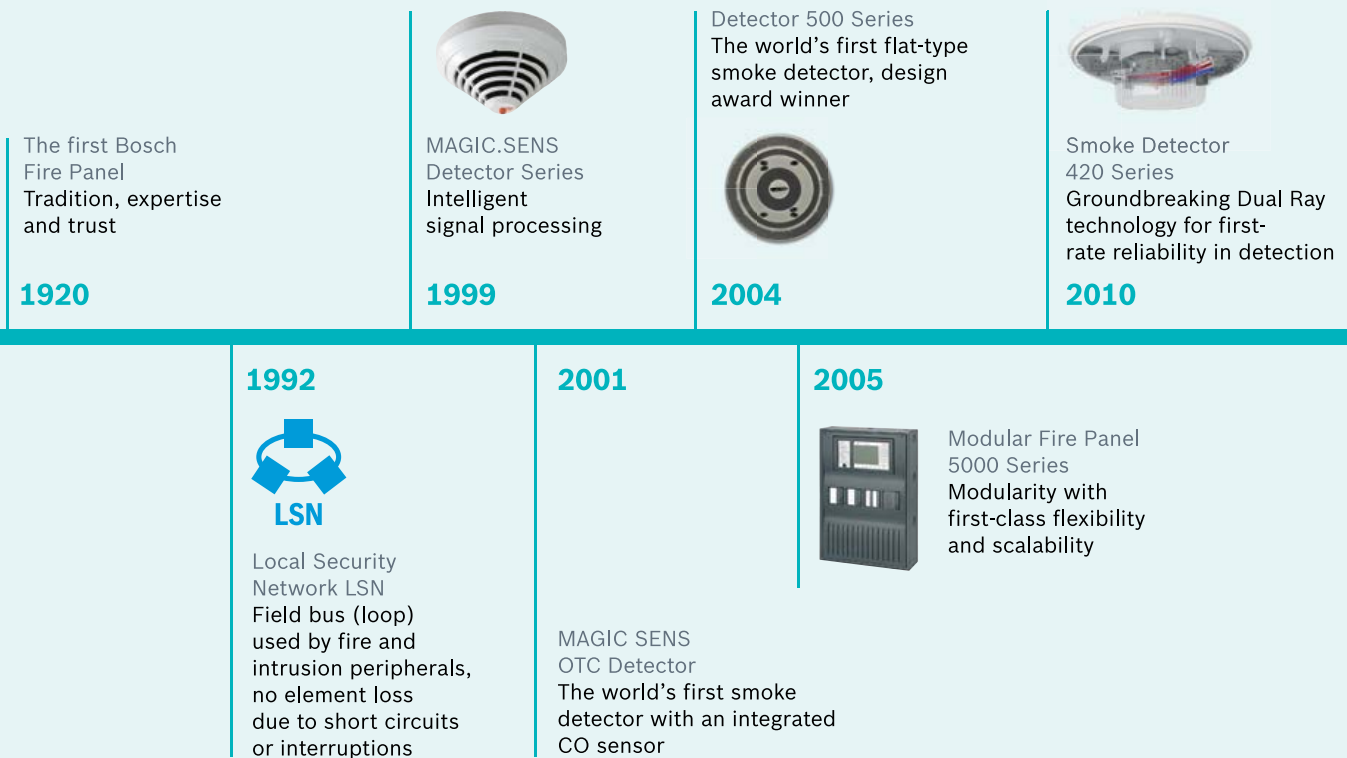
The first Bosch Fire Panel
Tradition, expertise and trust

1920

MAGIC.SENS Detector Series
Intelligent signal processing

1999

Detector 500 Series
The world's first flat-type smoke detector, design award winner

2004

Smoke Detector 420 Series
Groundbreaking Dual Ray technology for first-rate reliability in detection

2010

1992

LSN

Local Security Network LSN
Field bus (loop) used by fire and intrusion peripherals, no element loss due to short circuits or interruptions

2001

MAGIC SENS OTC Detector
The world's first smoke detector with an integrated CO sensor

2005

Modular Fire Panel 5000 Series
Modularity with first-class flexibility and scalability